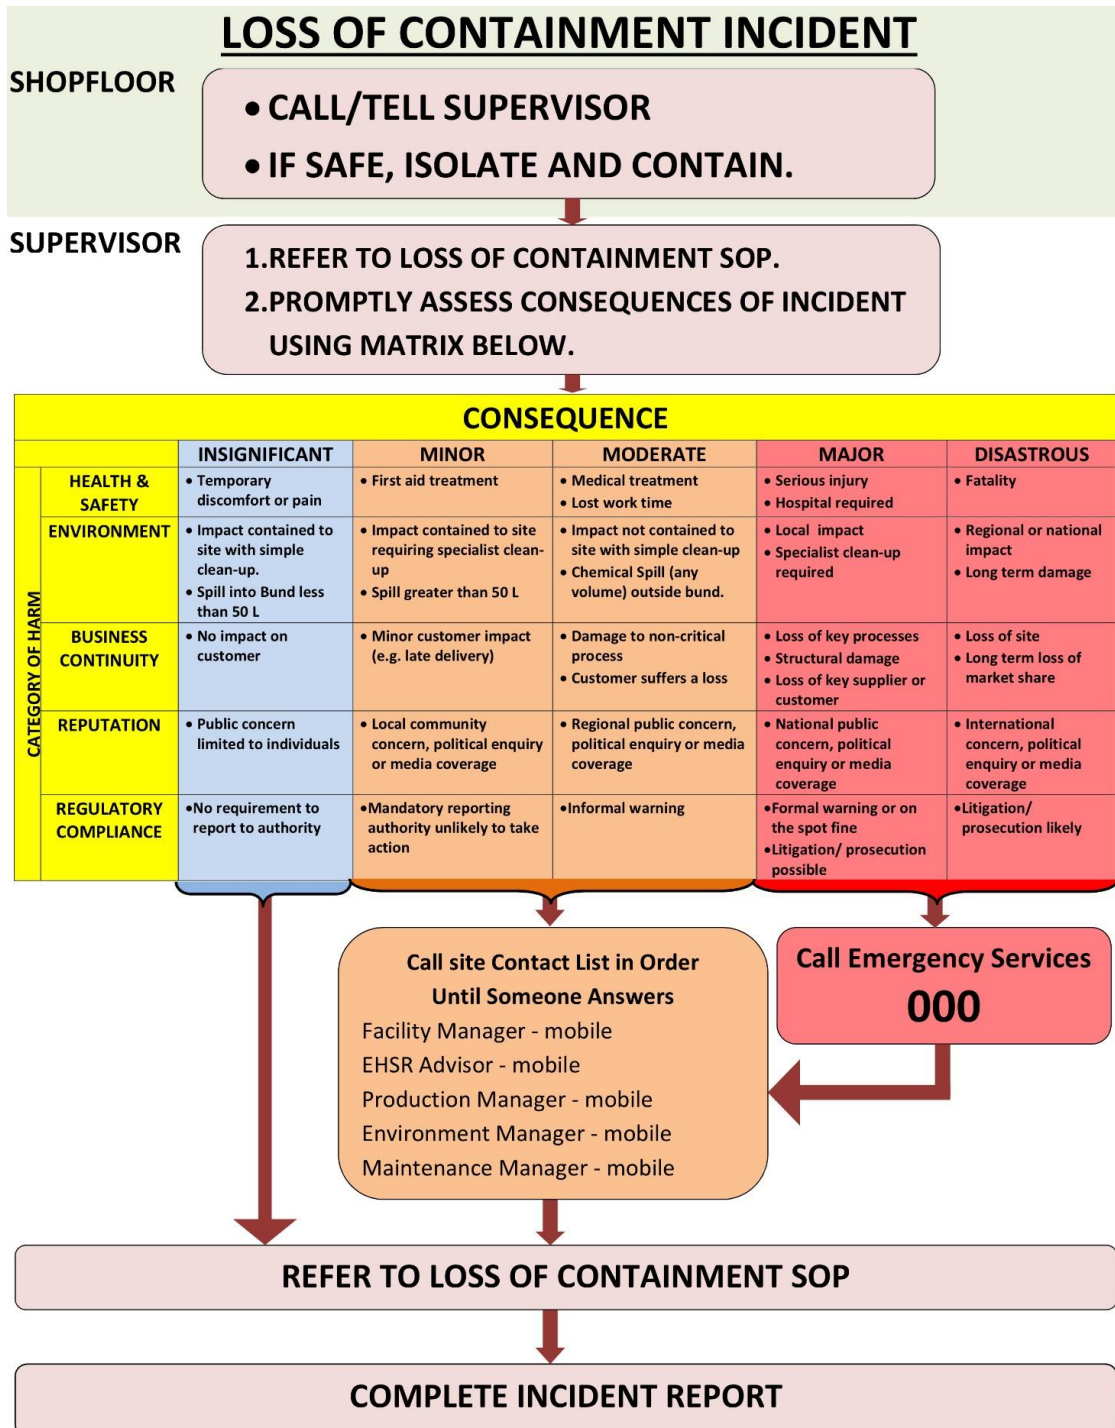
LOSS OF CONTAINMENT INCIDENT

SHOPFLOOR

• CALL/TELL SUPERVISOR
• IF SAFE, ISOLATE AND CONTAIN.

SUPERVISOR

1.REFER TO LOSS OF CONTAINMENT SOP.
2.PROMPTLY ASSESS CONSEQUENCES OF INCIDENT USING MATRIX BELOW.

CONSEQUENCE

CATEGORY OF HARM

| | INSIGNIFICANT | MINOR | MODERATE | MAJOR | DISASTROUS |
|---|---|---|---|---|---|
| HEALTH & SAFETY | • Temporary discomfort or pain | • First aid treatment | • Medical treatment • Lost work time | • Serious injury • Hospital required | • Fatality |
| ENVIRONMENT | • Impact contained to site with simple clean-up. • Spill into Bund less than 50 L | • Impact contained to site requiring specialist clean-up • Spill greater than 50 L | • Impact not contained to site with simple clean-up • Chemical Spill (any volume) outside bund. | • Local impact • Specialist clean-up required | • Regional or national impact • Long term damage |
| BUSINESS CONTINUITY | • No impact on customer | • Minor customer impact (e.g. late delivery) | • Damage to non-critical process • Customer suffers a loss | • Loss of key processes • Structural damage • Loss of key supplier or customer | • Loss of site • Long term loss of market share |
| REPUTATION | • Public concern limited to individuals | • Local community concern, political enquiry or media coverage | • Regional public concern, political enquiry or media coverage | • National public concern, political enquiry or media coverage | • International concern, political enquiry or media coverage |
| REGULATORY COMPLIANCE | •No requirement to report to authority | •Mandatory reporting authority unlikely to take action | •Informal warning | •Formal warning or on the spot fine •Litigation/ prosecution possible | •Litigation/ prosecution likely |

Call site Contact List in Order Until Someone Answers
Facility Manager - mobile
EHSR Advisor - mobile
Production Manager - mobile
Environment Manager - mobile
Maintenance Manager - mobile

Call Emergency Services
000

REFER TO LOSS OF CONTAINMENT SOP

COMPLETE INCIDENT REPORT